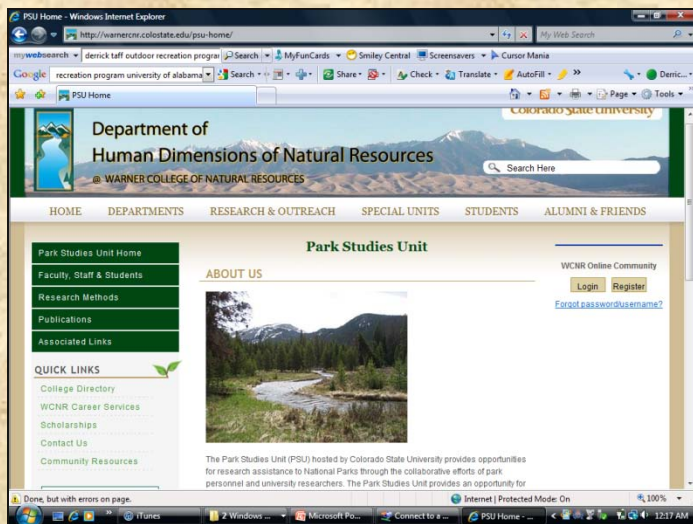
PSU Home - Windows Internet Explorer

http://warnercnr.colostate.edu/psu-home/

My Web Search

mywebsearch derrick taff outdoor recreation progra Search MyFunCards Smiley Central Screensavers Cursor Mania

Google recreation program university of alabama Search Share Check Translate AutoFill Derric...

PSU Home

Page Tools

Colorado State University

Department of
Human Dimensions of Natural Resources
@ WARNER COLLEGE OF NATURAL RESOURCES

Search Here

HOME DEPARTMENTS RESEARCH & OUTREACH SPECIAL UNITS STUDENTS ALUMNI & FRIENDS

Park Studies Unit Home
Faculty, Staff & Students
Research Methods
Publications
Associated Links

QUICK LINKS
College Directory
WCNR Career Services
Scholarships
Contact Us
Community Resources

Park Studies Unit

ABOUT US

The Park Studies Unit (PSU) hosted by Colorado State University provides opportunities for research assistance to National Parks through the collaborative efforts of park personnel and university researchers. The Park Studies Unit provides an opportunity for

WCNR Online Community
Login Register
Forgot password/username?

Done, but with errors on page.

Internet | Protected Mode: On

100%

iTunes 2 Windows ... Microsoft Po... Connect to a ... PSU Home - ...

12:17 AM